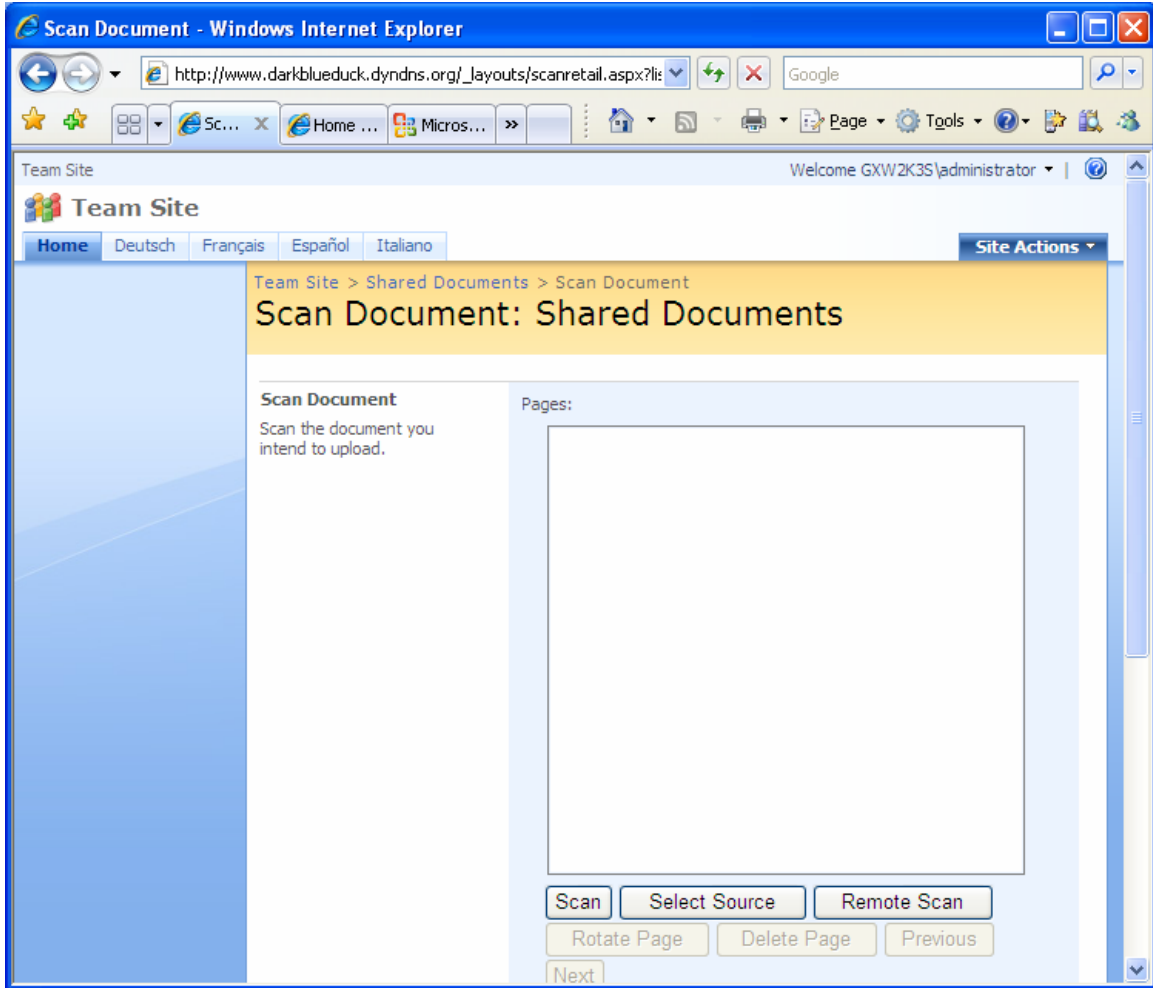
Scan Document - Windows Internet Explorer

http://www.darkblueduck.dyndns.org/_layouts/scanretail.aspx?lis

Google

Sc... X

Home ...

Micros...

»

Page ▾ Tools ▾

Team Site

Welcome GXW2K3S\administrator ▾ |

Team Site

Home Deutsch Français Español Italiano

Site Actions ▾

Team Site > Shared Documents > Scan Document

Scan Document: Shared Documents

Scan Document

Scan the document you intend to upload.

Pages:

Scan Select Source Remote Scan

Rotate Page Delete Page Previous

Next